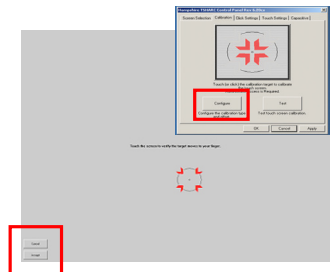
Hampshire TSHARC Control Panel Beta Edition

Screen Selection | Calibration | Click Settings | Touch Settings | Capacitive

Touch to be click the calibration target to calibrate.
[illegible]
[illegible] is Required

Configure
Configure the calibration type and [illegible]

Test
Test touch screen calibration.

OK | Cancel | Apply

Touch the screen to verify the target moves to your finger.

Cancel
Accept